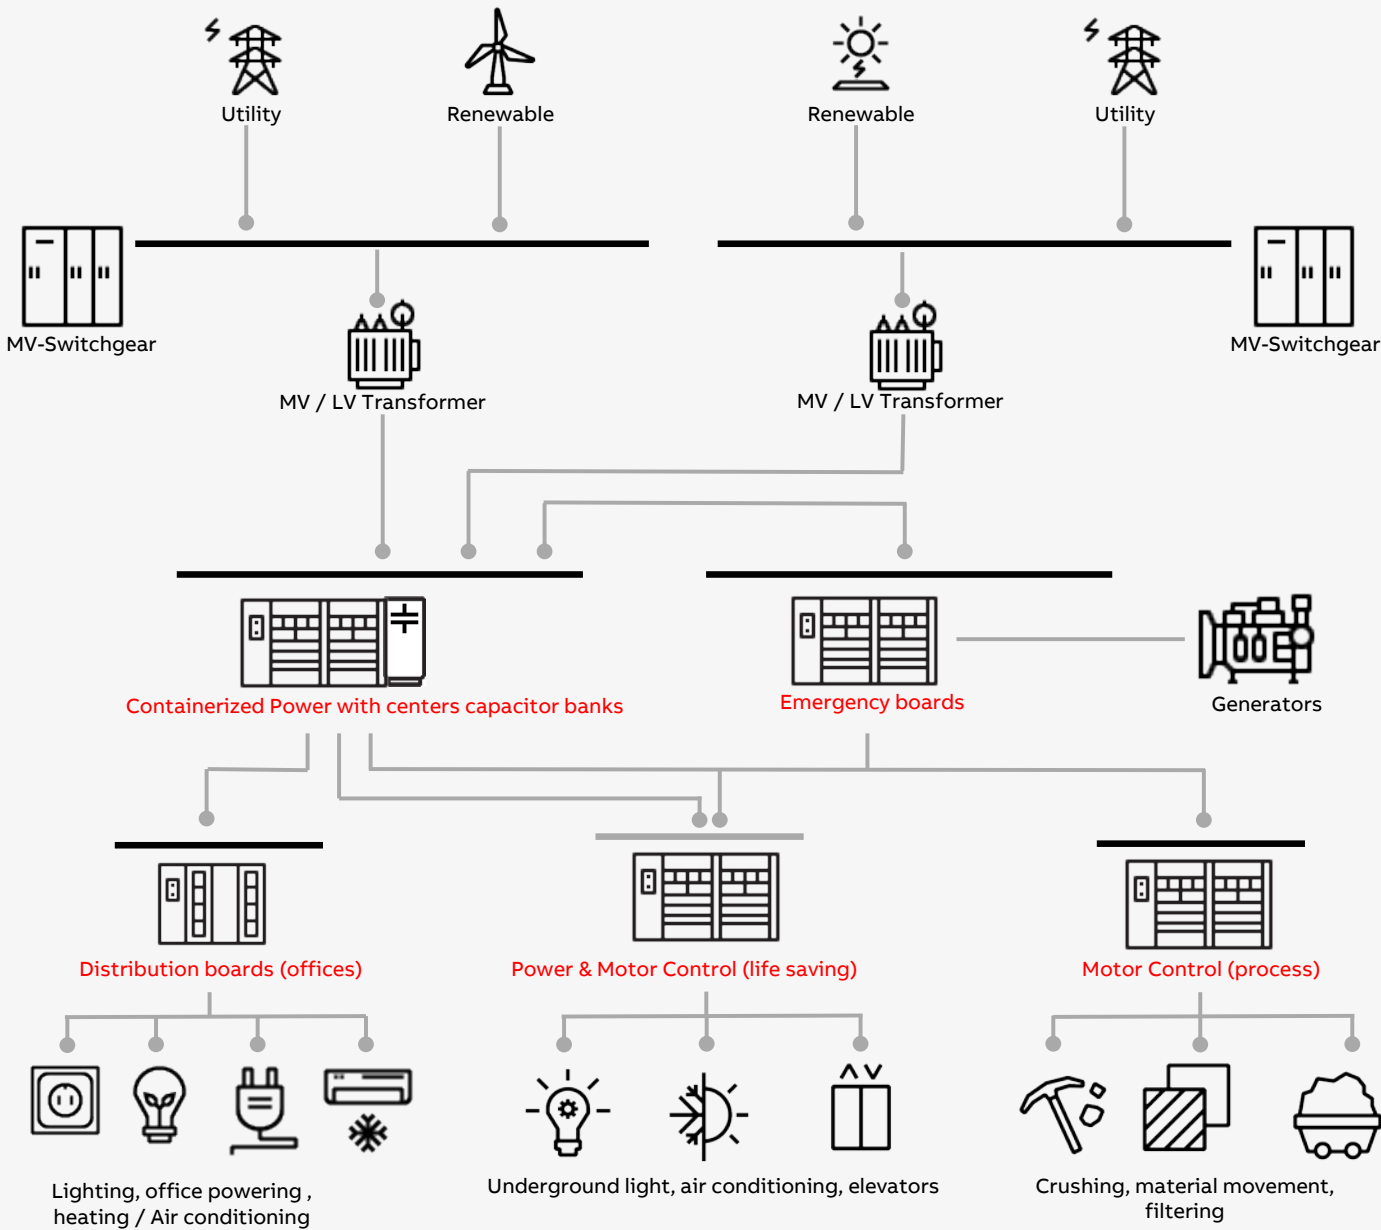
Utility
Renewable
Renewable
Utility

MV-Switchgear
MV / LV Transformer
MV / LV Transformer
MV-Switchgear

Containerized Power with centers capacitor banks
Emergency boards
Generators

Distribution boards (offices)
Power & Motor Control (life saving)
Motor Control (process)

Lighting, office powering , heating / Air conditioning
Underground light, air conditioning, elevators
Crushing, material movement, filtering